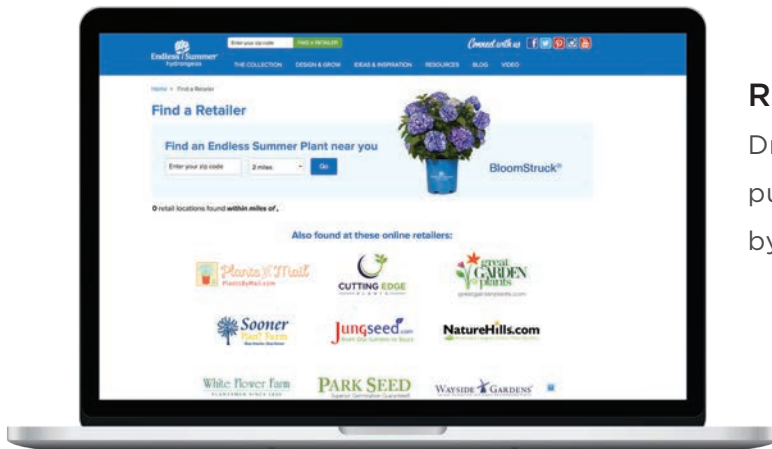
Endless Summer hydrangeas

Enter your zip code FIND A RETAILER

Connect with us

THE COLLECTION DESIGN & GROW IDEAS & INSPIRATION RESOURCES BLOG VIDEO

Home > Find a Retailer

Find a Retailer

Find an Endless Summer Plant near you

Enter your zip code 2 miles Go

BloomStruck®

0 retail locations found within miles of ,

Also found at these online retailers:

Plants by Mail PlantsByMail.com

CUTTING EDGE PLANTS

great GARDEN plants greatgardenplants.com

Sooner Plant Farm

Jungseed.com

NatureHills.com

White Flower Farm

PARK SEED

WAYSIDE GARDENS

R

Dr

pu

by